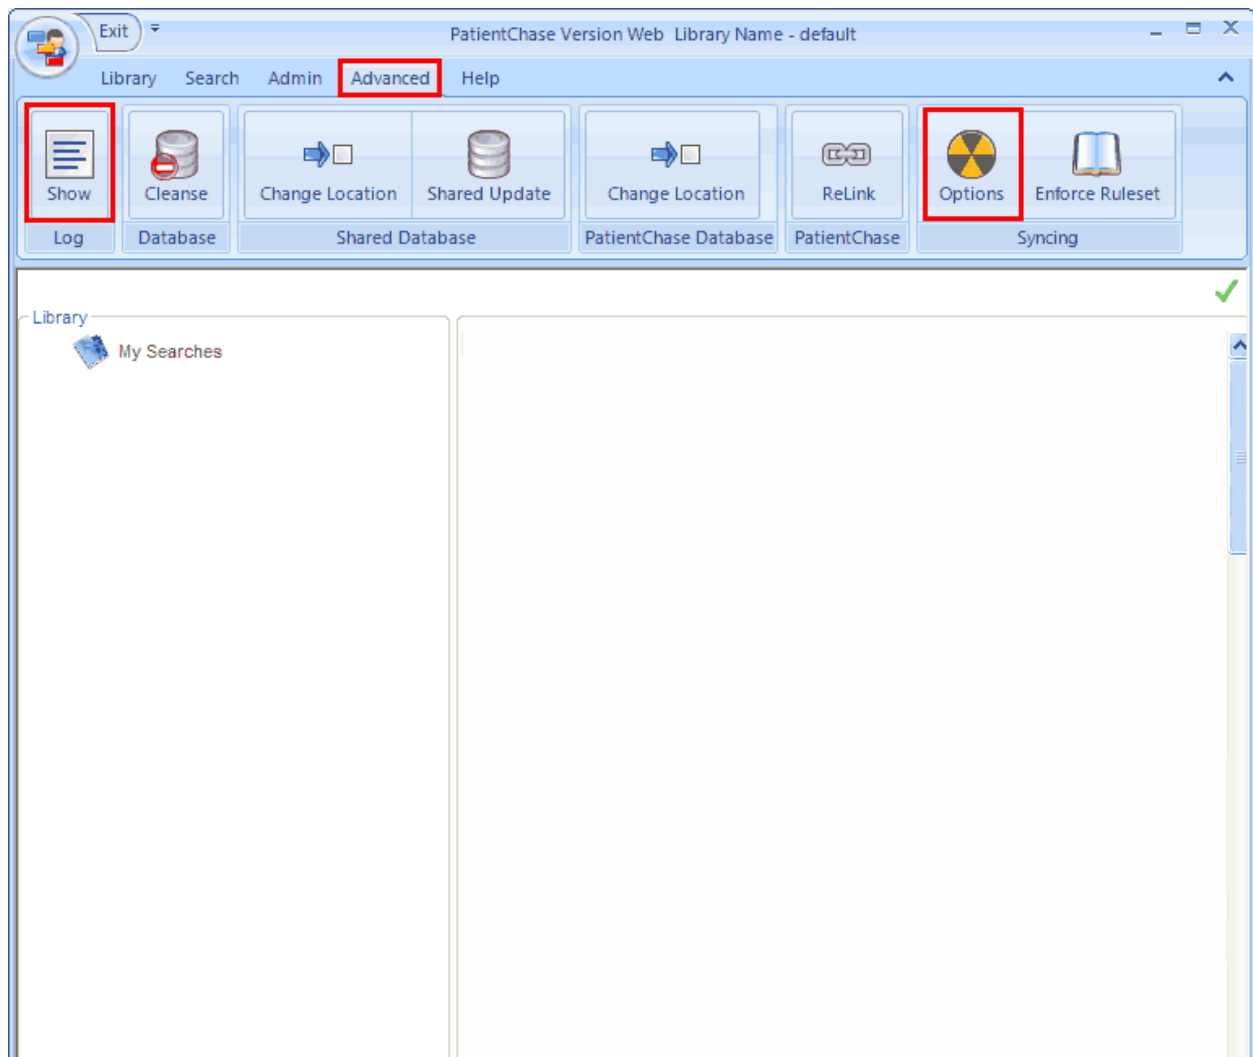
Exit

PatientChase Version Web Library Name - default

Library Search Admin Advanced Help

Show
Log

Cleanse
Database

Change Location
Shared Update
Shared Database

Change Location
PatientChase Database

ReLink
PatientChase

Options
Enforce Ruleset
Syncing

Library

My Searches